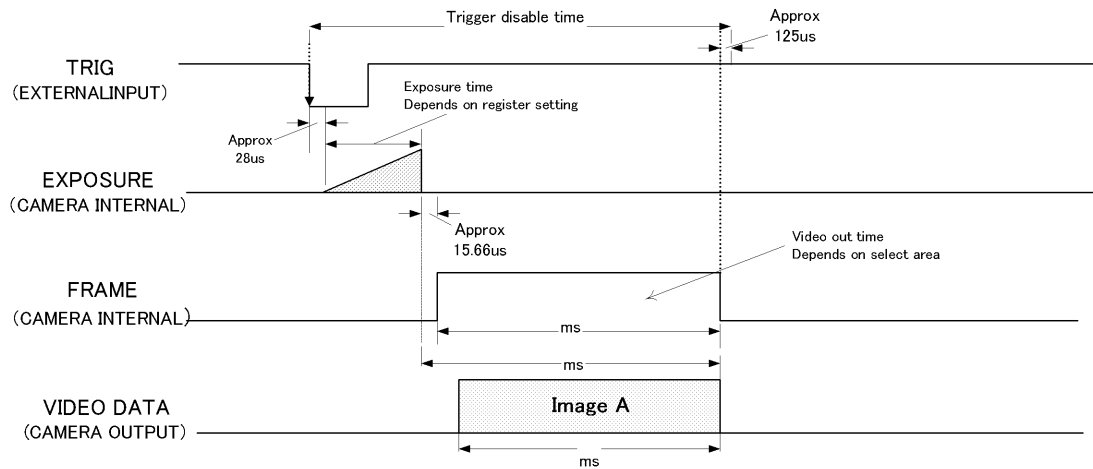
Trigger disable time

Approx
125us

TRIG
(EXTERNALINPUT)

Exposure time
Depends on register setting

Approx
28us

EXPOSURE
(CAMERA INTERNAL)

Approx
15.66us

Video out time
Depends on select area

FRAME
(CAMERA INTERNAL)

ms

ms

VIDEO DATA
(CAMERA OUTPUT)

Image A

ms